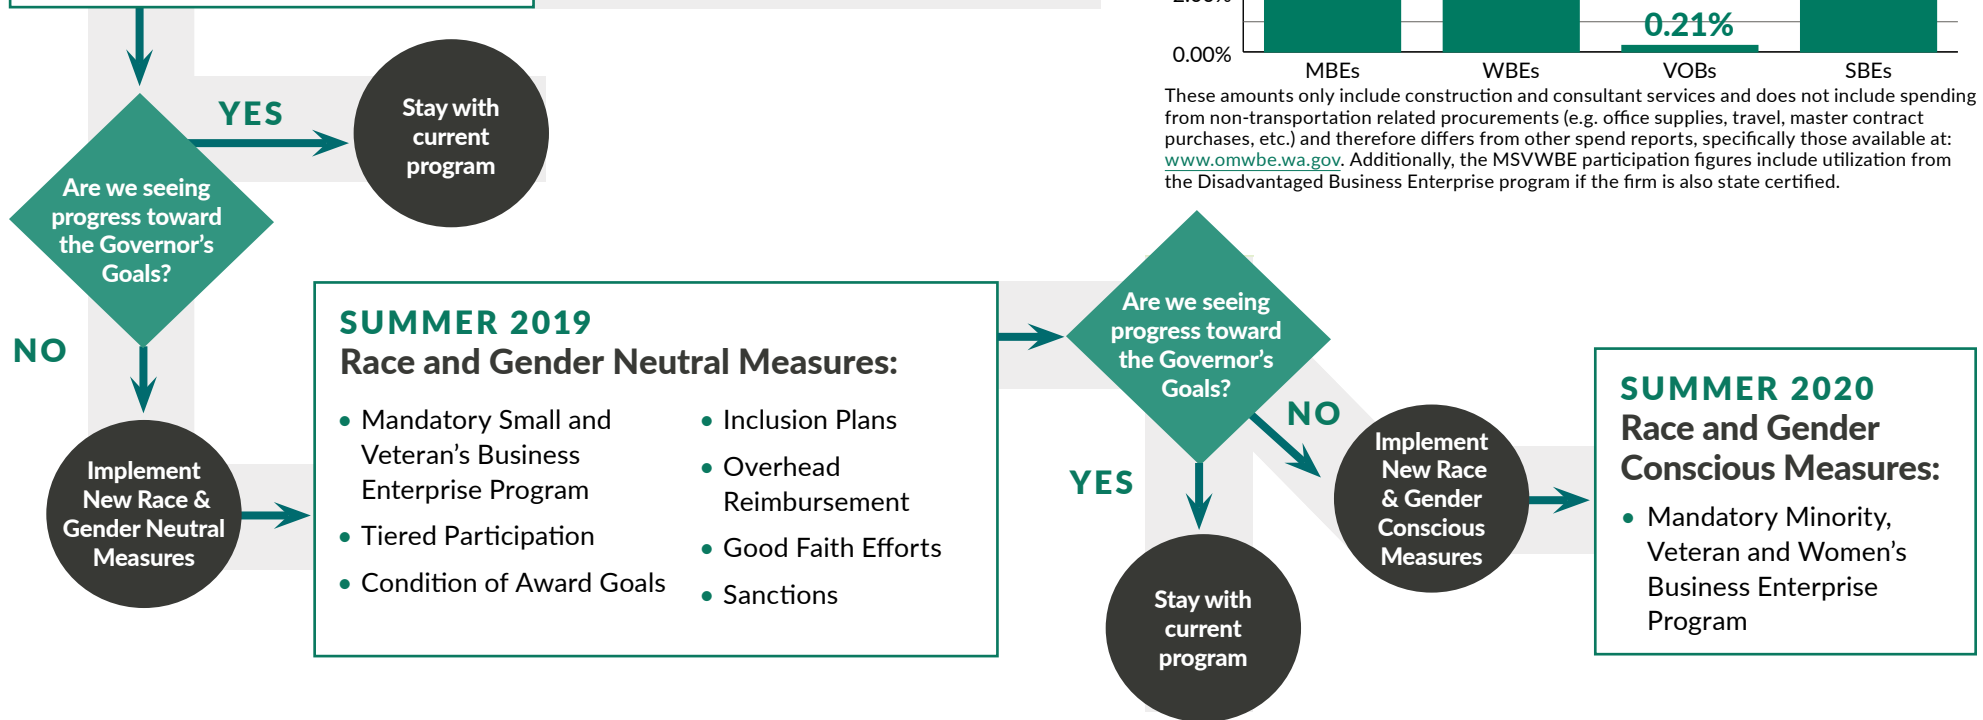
0.21%

0.00%

MBEs

WBEs

VOBs

SBEs

These amounts only include construction and consultant services and does not include spending from non-transportation related procurements (e.g. office supplies, travel, master contract purchases, etc.) and therefore differs from other spend reports, specifically those available at: www.omwbe.wa.gov. Additionally, the MSVWBE participation figures include utilization from the Disadvantaged Business Enterprise program if the firm is also state certified.

Are we seeing progress toward the Governor's Goals?

YES

Stay with current program

NO

Implement New Race & Gender Neutral Measures

SUMMER 2019
Race and Gender Neutral Measures:

• Mandatory Small and Veteran's Business Enterprise Program
• Tiered Participation
• Condition of Award Goals
• Inclusion Plans
• Overhead Reimbursement
• Good Faith Efforts
• Sanctions

Are we seeing progress toward the Governor's Goals?

NO

YES

Stay with current program

Implement New Race & Gender Conscious Measures

SUMMER 2020
Race and Gender Conscious Measures:

• Mandatory Minority, Veteran and Women's Business Enterprise Program